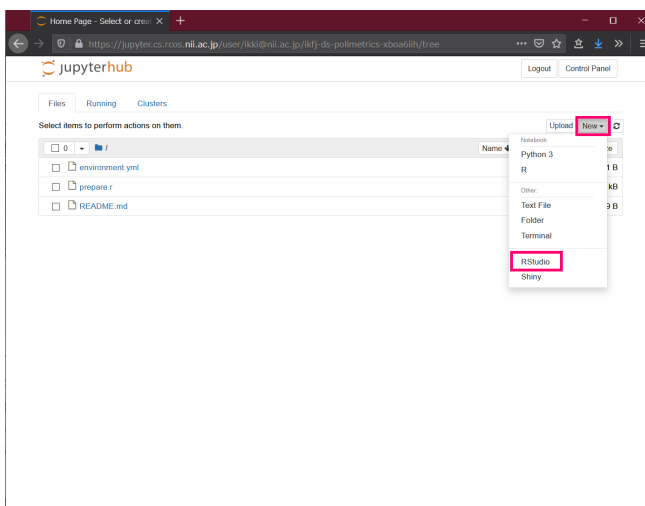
Home Page - Select or creat ×  +

https://jupyter.cs.rcos.nii.ac.jp/user/ikki@nii.ac.jp/ikfj-ds-polimetrics-xboa6iih/tree

jupyterhub

Logout  Control Panel

Files  Running  Clusters

Select items to perform actions on them.

Upload  New ▾

0 ▾  /

Name

environment.yml

prepare.r

README.md

Notebook:
Python 3
R

Other:
Text File
Folder
Terminal

RStudio
Shiny